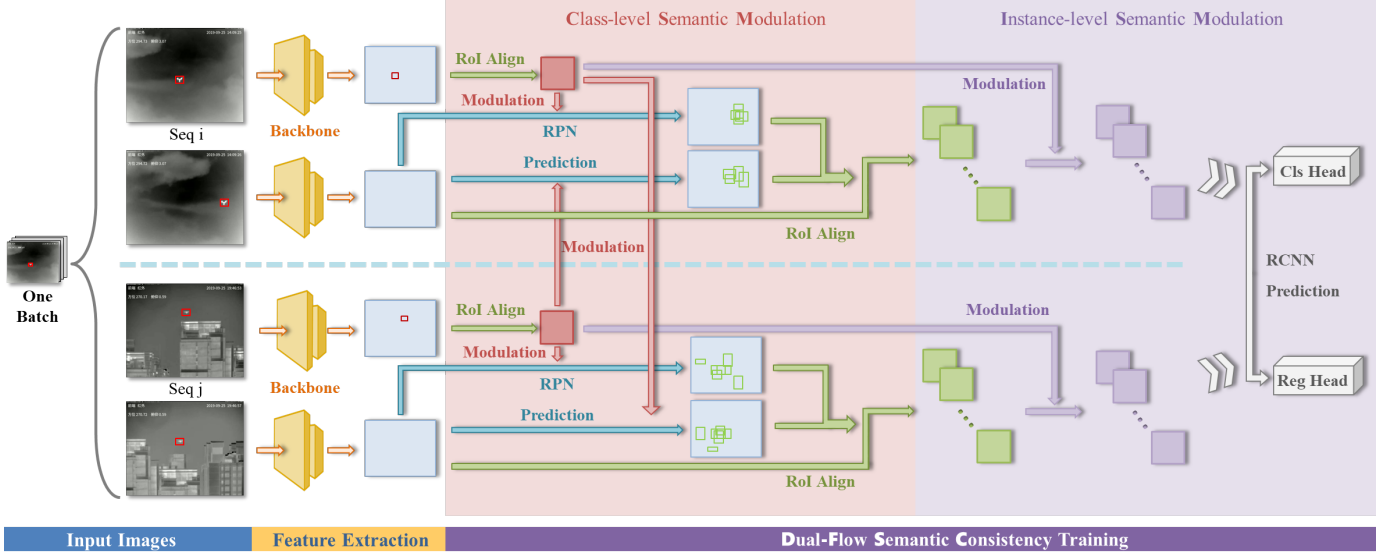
Class-level Semantic Modulation

Instance-level Semantic Modulation

Seq i

Backbone

RoI Align

Modulation

RPN

Prediction

Modulation

RoI Align

Modulation

Cls Head

RCNN Prediction

Reg Head

One Batch

Seq j

Backbone

RoI Align

Modulation

RPN

Prediction

RoI Align

Modulation

Input Images

Feature Extraction

Dual-Flow Semantic Consistency Training